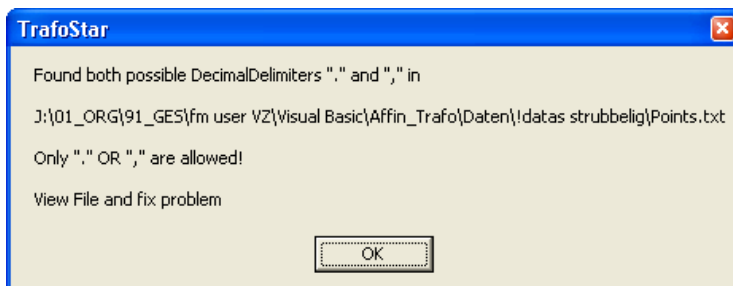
TrafoStar

Found both possible DecimalDelimiters "." and "," in

J:\01_ORG\91_GES\fm user VZ\Visual Basic\Affin_Trafo\Daten\!datas strubbelig\Points.txt

Only "." OR "," are allowed!

View File and fix problem

OK